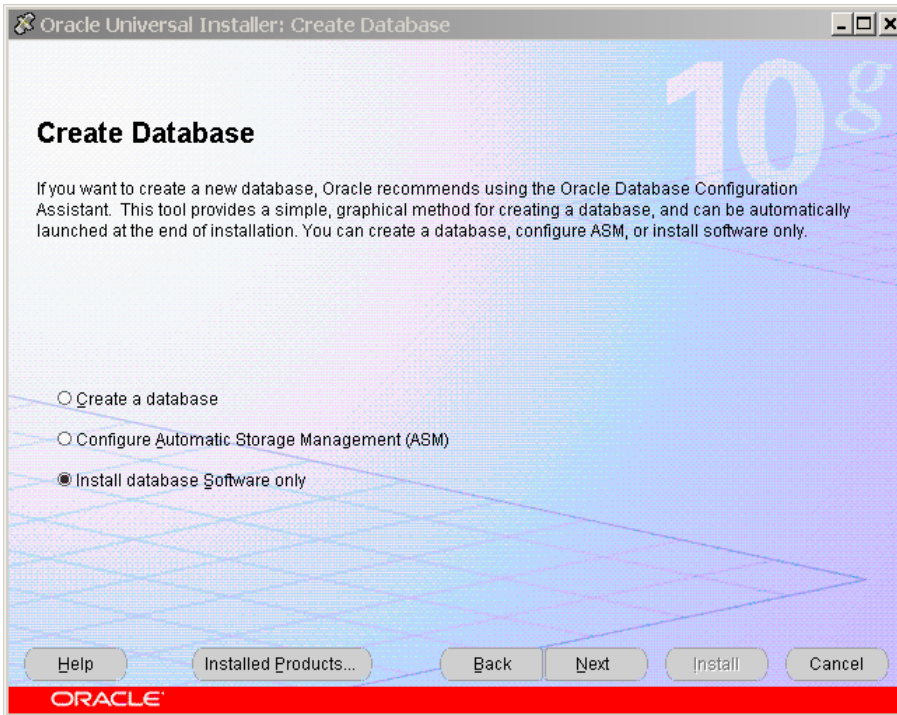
Oracle Universal Installer: Create Database

10g

Create Database

If you want to create a new database, Oracle recommends using the Oracle Database Configuration Assistant. This tool provides a simple, graphical method for creating a database, and can be automatically launched at the end of installation. You can create a database, configure ASM, or install software only.

Create a database

Configure Automatic Storage Management (ASM)

Install database Software only

Help
Installed Products...
Back
Next
Install
Cancel

ORACLE